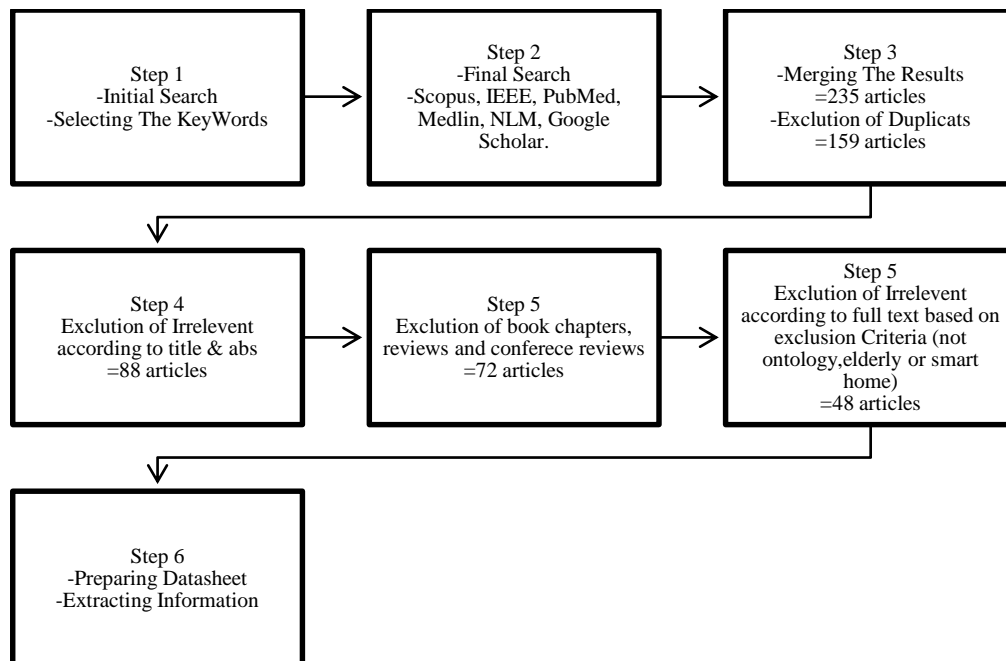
Step 1
-Initial Search
-Selecting The KeyWords

Step 2
-Final Search
-Scopus, IEEE, PubMed, Medlin, NLM, Google Scholar.

Step 3
-Merging The Results
=235 articles
-Exclution of Duplicats
=159 articles

Step 4
Exclution of Irrelevent according to title & abs
=88 articles

Step 5
Exclution of book chapters, reviews and conferece reviews
=72 articles

Step 5
Exclution of Irrelevent according to full text based on exclusion Criteria (not ontology,elderly or smart home)
=48 articles

Step 6
-Preparing Datasheet
-Extracting Information